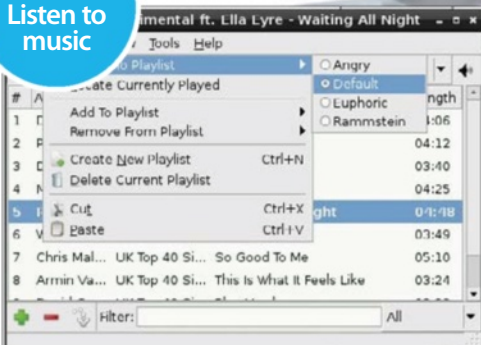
Listen to music

imental ft. Ella Eyre - Waiting All Night

Tools Help

o Playlist

reate Currently Played

Add To Playlist

Remove From Playlist

Create New Playlist Ctrl+N

Delete Current Playlist

Cut Ctrl+X

Paste Ctrl+V

Angry

Default

Euphoric

Rammstein

| # | A | | | ngth |
|---|---|---|---|---|
| 1 | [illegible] | | | 4:06 |
| 2 | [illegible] | | | 04:12 |
| 3 | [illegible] | | | 03:40 |
| 4 | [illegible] | | | 04:25 |
| 5 | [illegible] | | ght | 04:48 |
| 6 | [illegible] | | | 03:49 |
| 7 | Chris Mal... | UK Top 40 Si... | So Good To Me | 05:10 |
| 8 | Armin Va... | UK Top 40 Si... | This Is What It Feels Like | 03:24 |

Filter: All